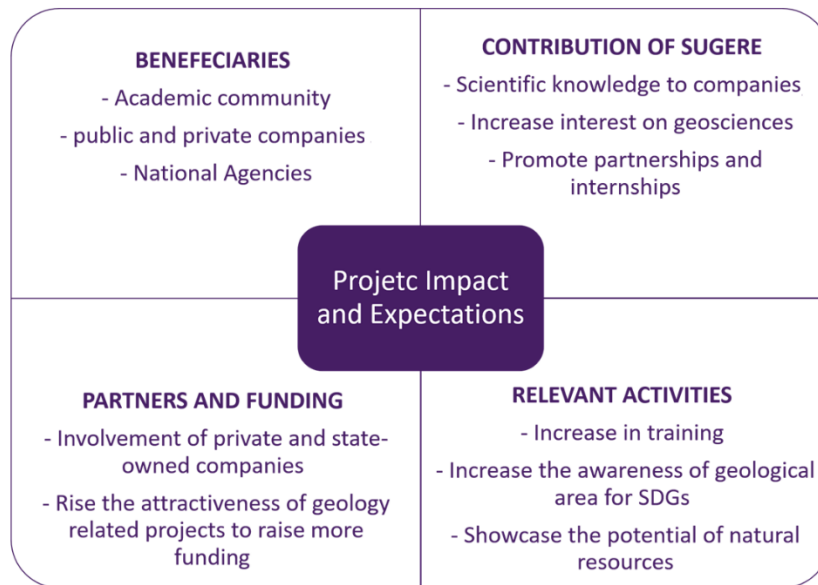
BENEFECIARIES

- Academic community

- public and private companies

- National Agencies

CONTRIBUTION OF SUGERE

- Scientific knowledge to companies

- Increase interest on geosciences

- Promote partnerships and internships

Projetc Impact and Expectations

PARTNERS AND FUNDING

- Involvement of private and state-owned companies

- Rise the attractiveness of geology related projects to raise more funding

RELEVANT ACTIVITIES

- Increase in training

- Increase the awareness of geological area for SDGs

- Showcase the potential of natural resources